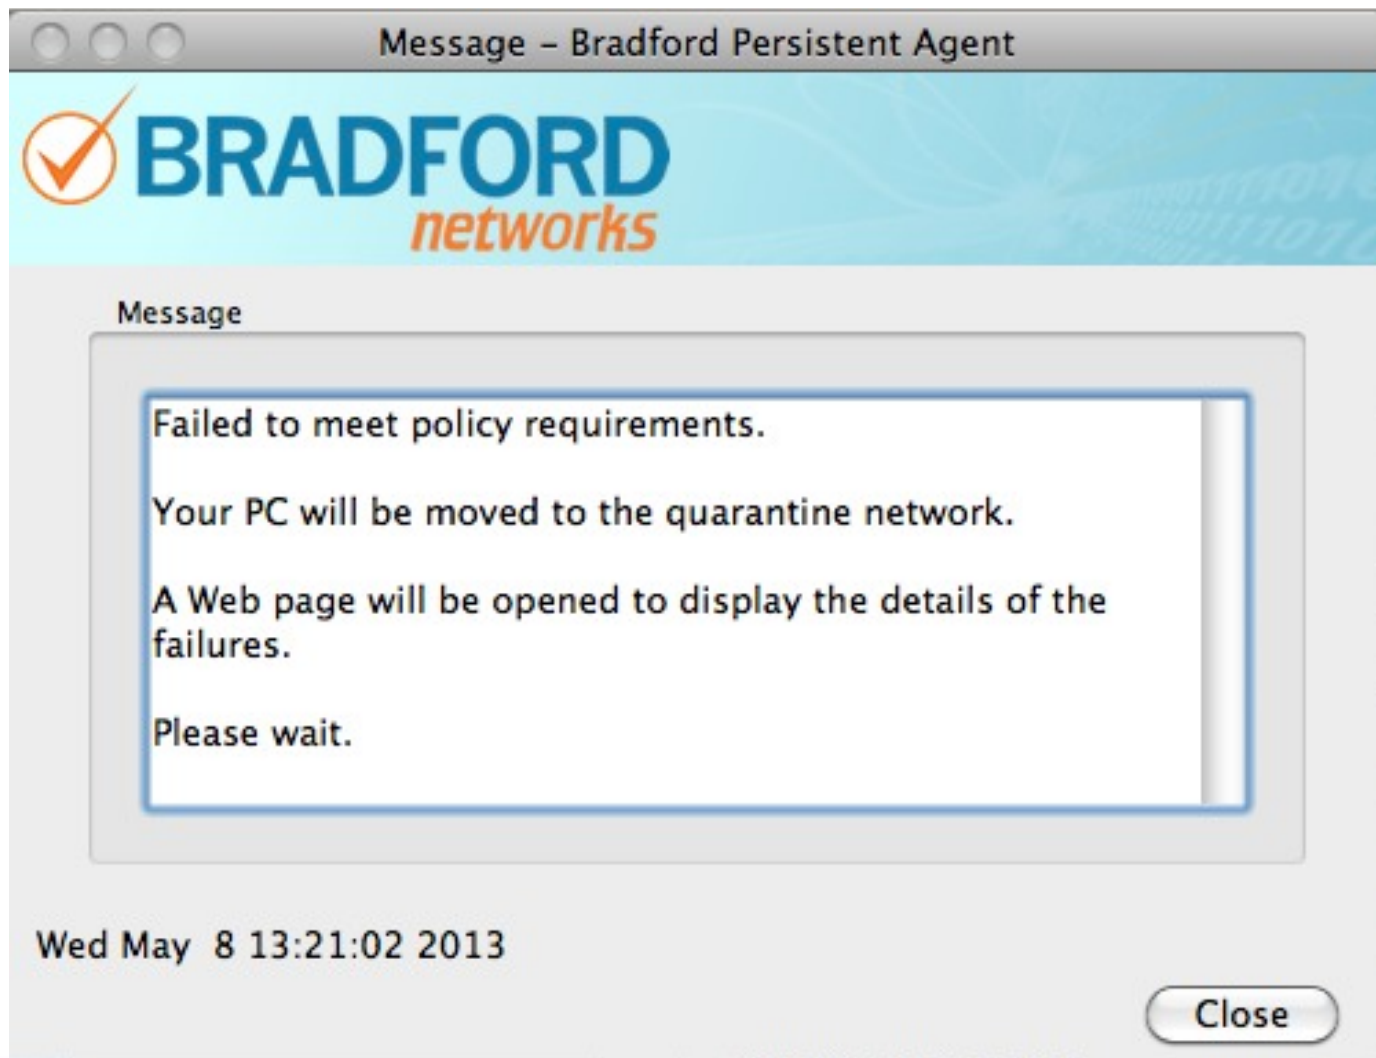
Message – Bradford Persistent Agent

BRADFORD
networks

Message

Failed to meet policy requirements.

Your PC will be moved to the quarantine network.

A Web page will be opened to display the details of the failures.

Please wait.

Wed May 8 13:21:02 2013

Close